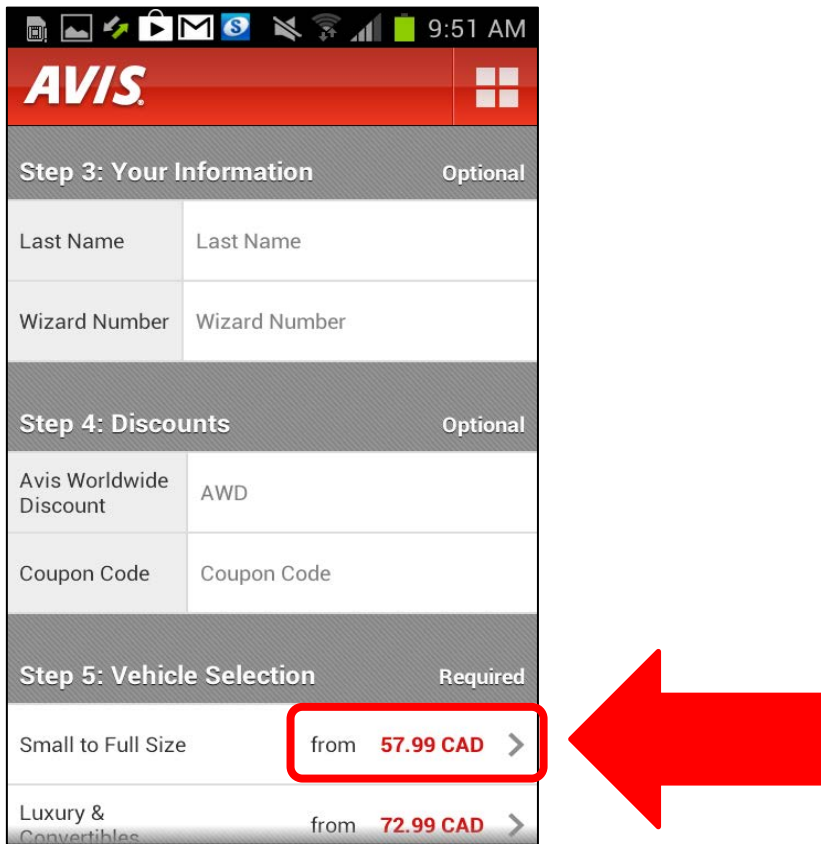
9:51 AM

AVIS

Step 3: Your Information Optional

Last Name Last Name

Wizard Number Wizard Number

Step 4: Discounts Optional

Avis Worldwide Discount AWD

Coupon Code Coupon Code

Step 5: Vehicle Selection Required

Small to Full Size from 57.99 CAD

Luxury & Convertibles from 72.99 CAD